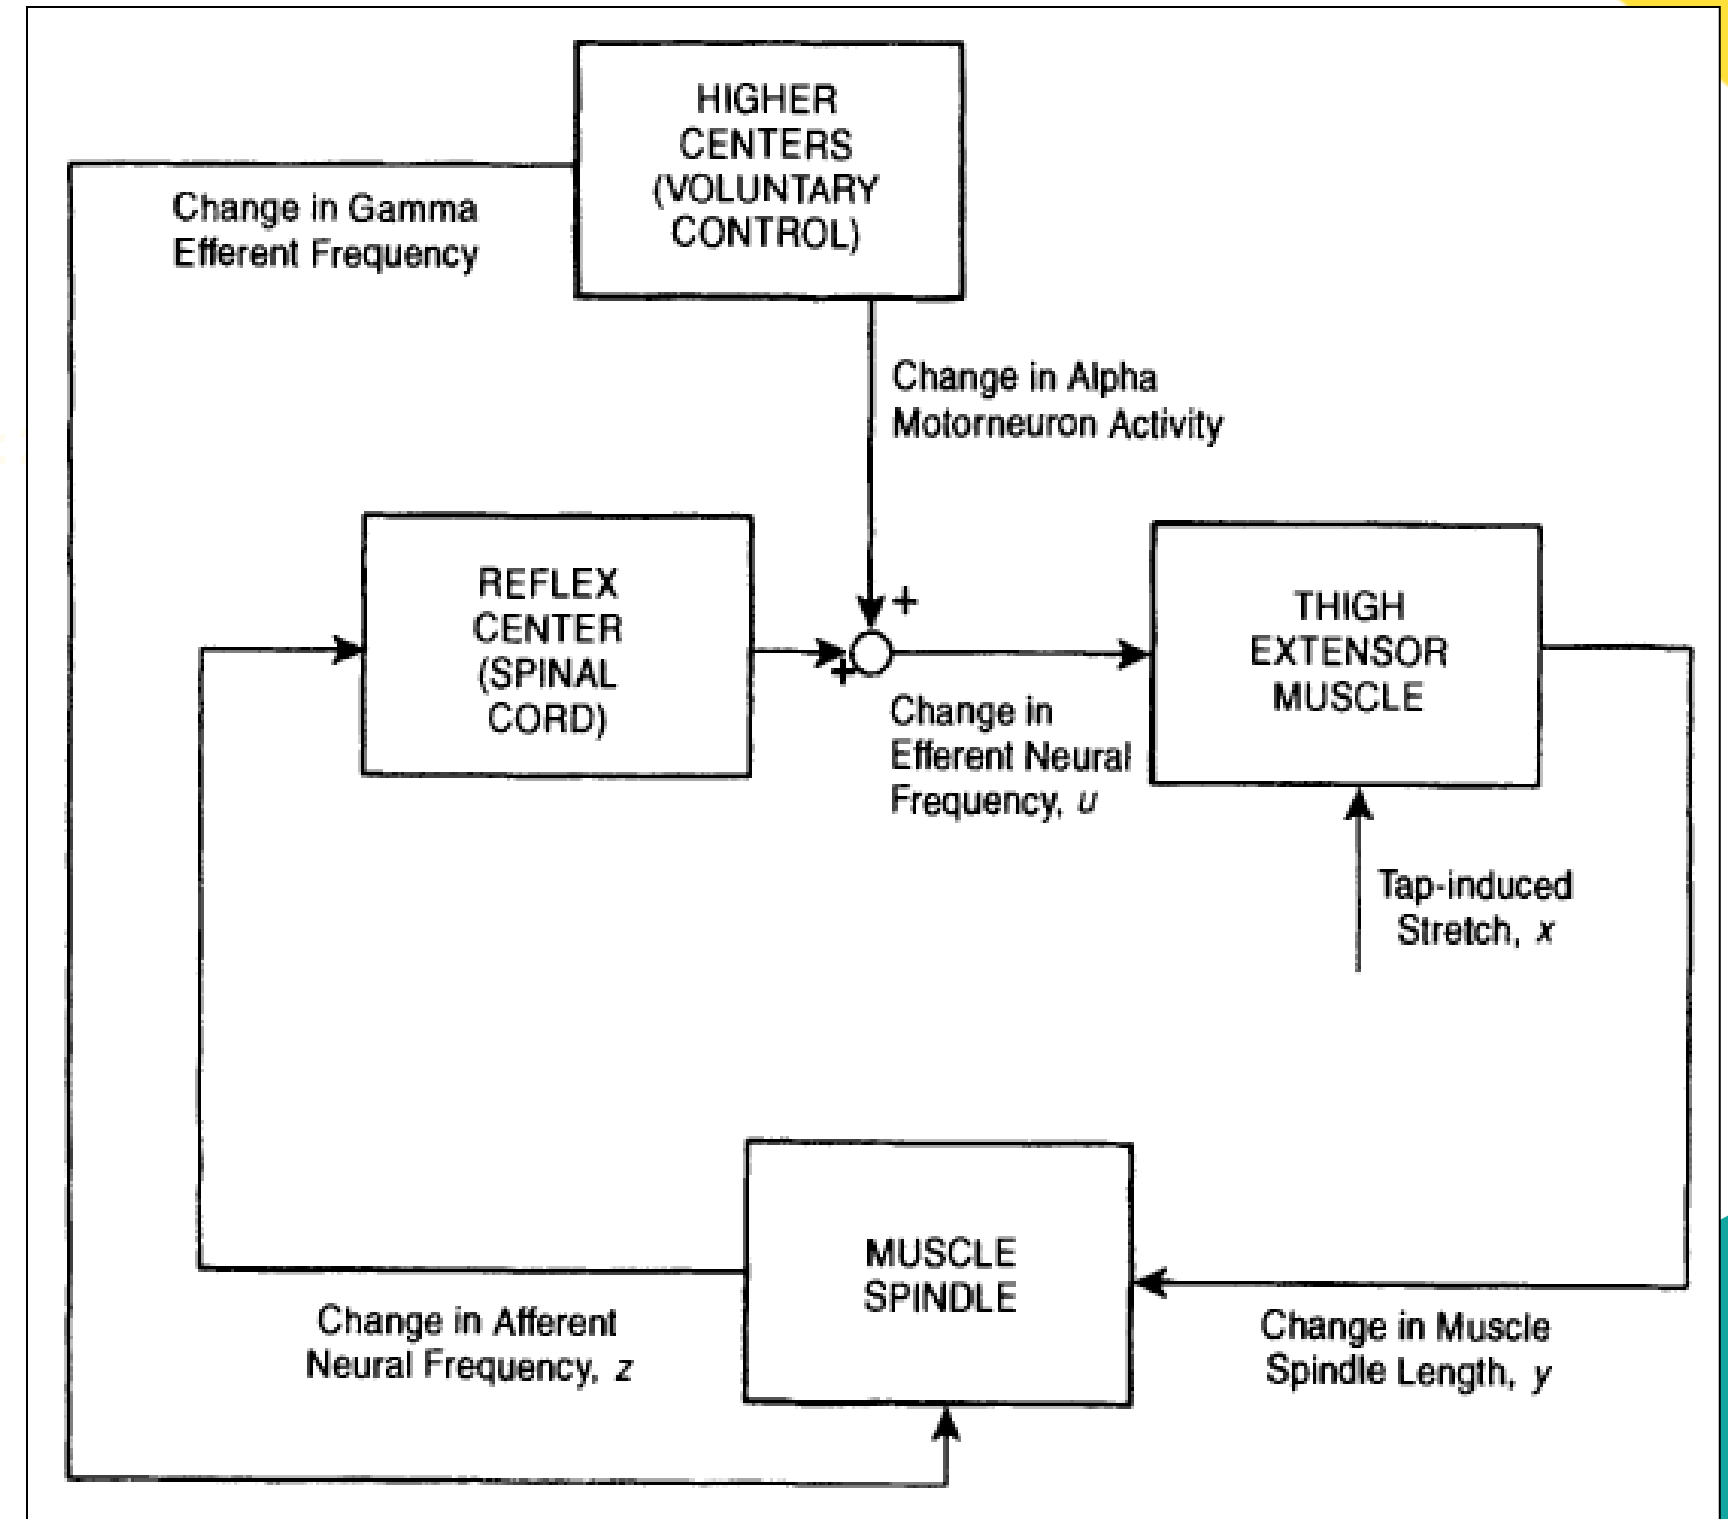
HIGHER CENTERS (VOLUNTARY CONTROL)

Change in Gamma Efferent Frequency

Change in Alpha Motorneuron Activity

REFLEX CENTER (SPINAL CORD)

+

+

THIGH EXTENSOR MUSCLE

Change in Efferent Neural Frequency, $u$

Tap-induced Stretch, $x$

MUSCLE SPINDLE

Change in Afferent Neural Frequency, $z$

Change in Muscle Spindle Length, $y$